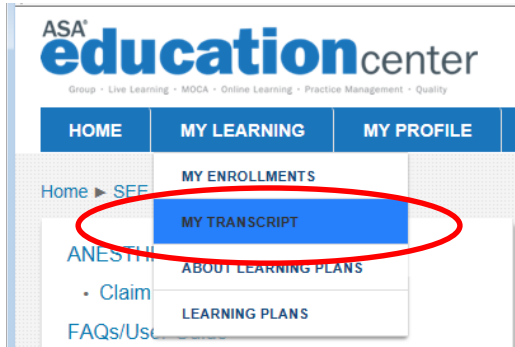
ASA® educationcenter

Group · Live Learning · MOCA · Online Learning · Practice Management · Quality

HOME
MY LEARNING
MY PROFILE

MY ENROLLMENTS
MY TRANSCRIPT
ABOUT LEARNING PLANS
LEARNING PLANS

Home ► SEE

ANESTH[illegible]

• Claim

FAQs/User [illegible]